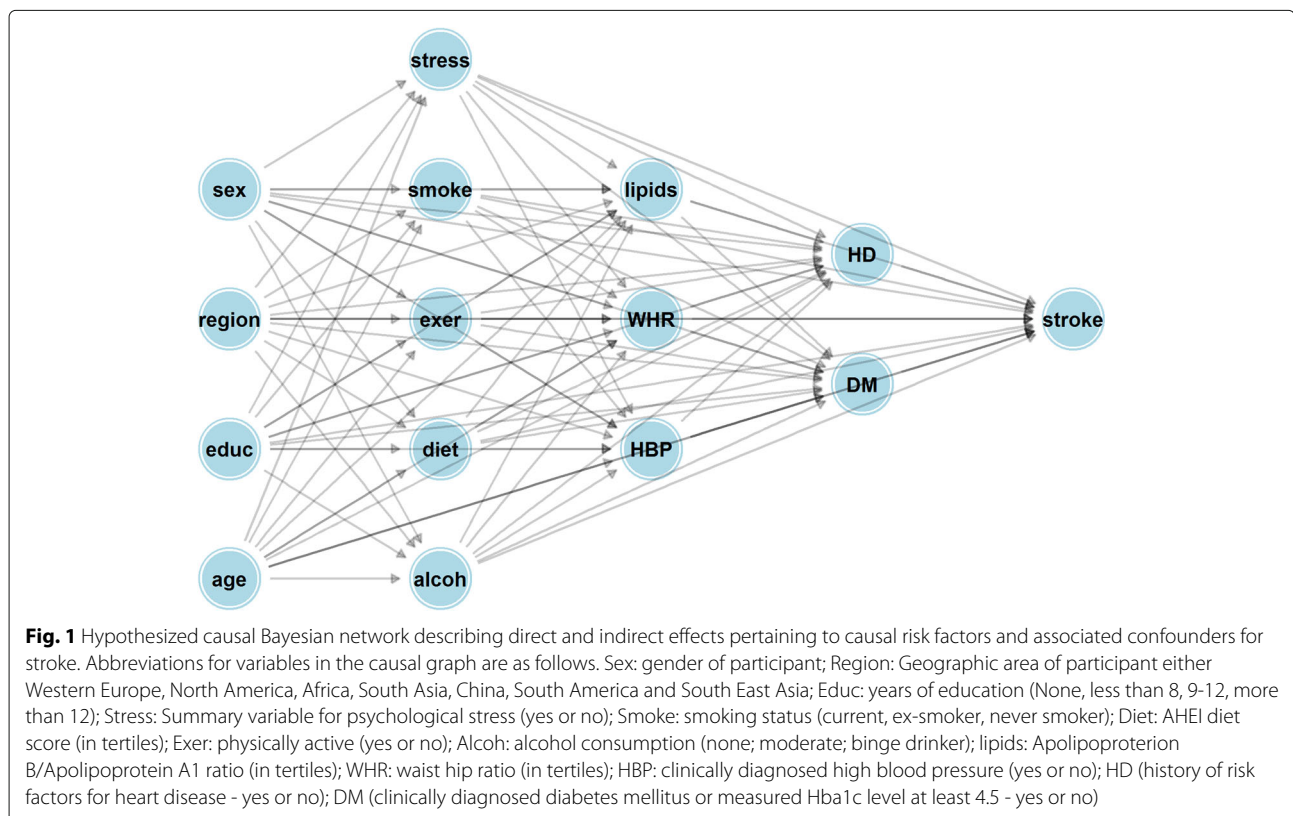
stress

sex

smoke

lipids

HD

region

exer

WHR

stroke

DM

educ

diet

HBP

age

alcoh

**Fig. 1** Hypothesized causal Bayesian network describing direct and indirect effects pertaining to causal risk factors and associated confounders for stroke. Abbreviations for variables in the causal graph are as follows. Sex: gender of participant; Region: Geographic area of participant either Western Europe, North America, Africa, South Asia, China, South America and South East Asia; Educ: years of education (None, less than 8, 9-12, more than 12); Stress: Summary variable for psychological stress (yes or no); Smoke: smoking status (current, ex-smoker, never smoker); Diet: AHEI diet score (in tertiles); Exer: physically active (yes or no); Alcoh: alcohol consumption (none; moderate; binge drinker); lipids: Apolipoproterion B/Apolipoprotein A1 ratio (in tertiles); WHR: waist hip ratio (in tertiles); HBP: clinically diagnosed high blood pressure (yes or no); HD (history of risk factors for heart disease - yes or no); DM (clinically diagnosed diabetes mellitus or measured Hba1c level at least 4.5 - yes or no)